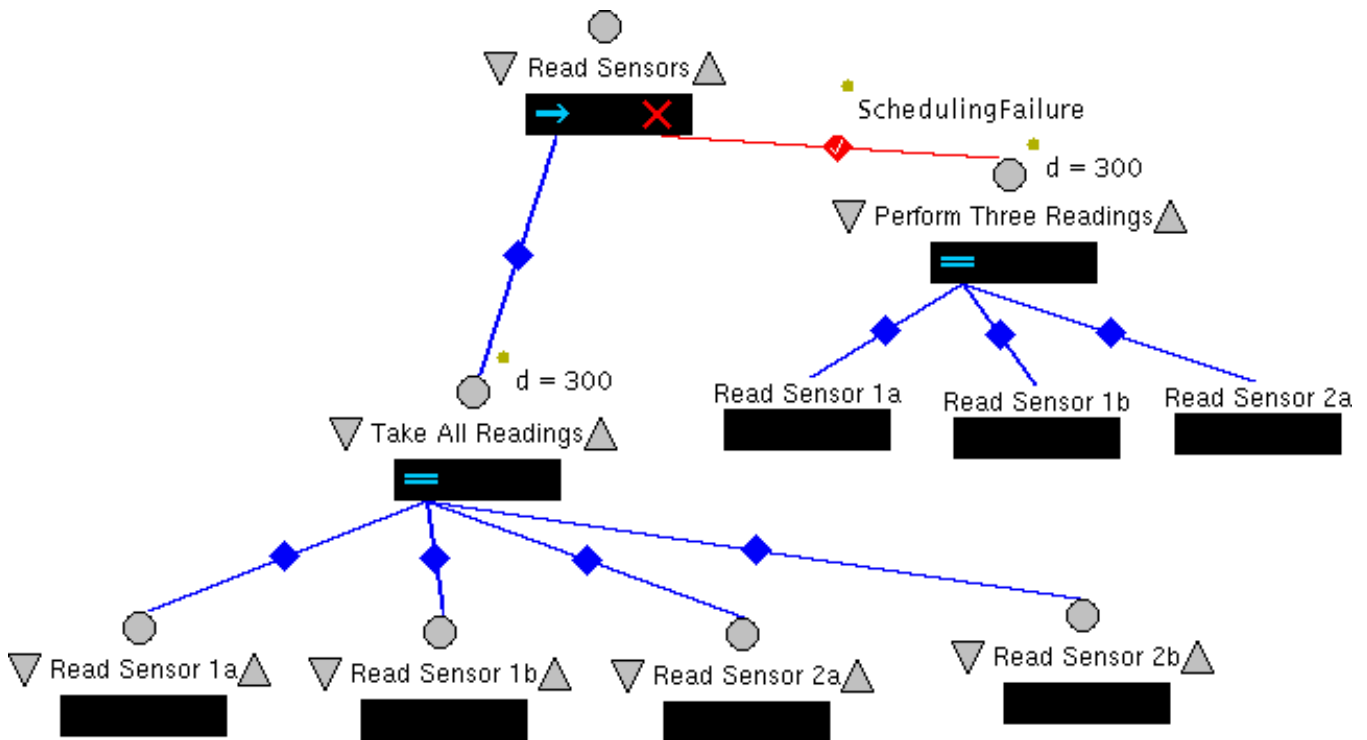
Read Sensors

SchedulingFailure

d = 300

Perform Three Readings

Read Sensor 1a

Read Sensor 1b

Read Sensor 2a

d = 300

Take All Readings

Read Sensor 1a

Read Sensor 1b

Read Sensor 2a

Read Sensor 2b